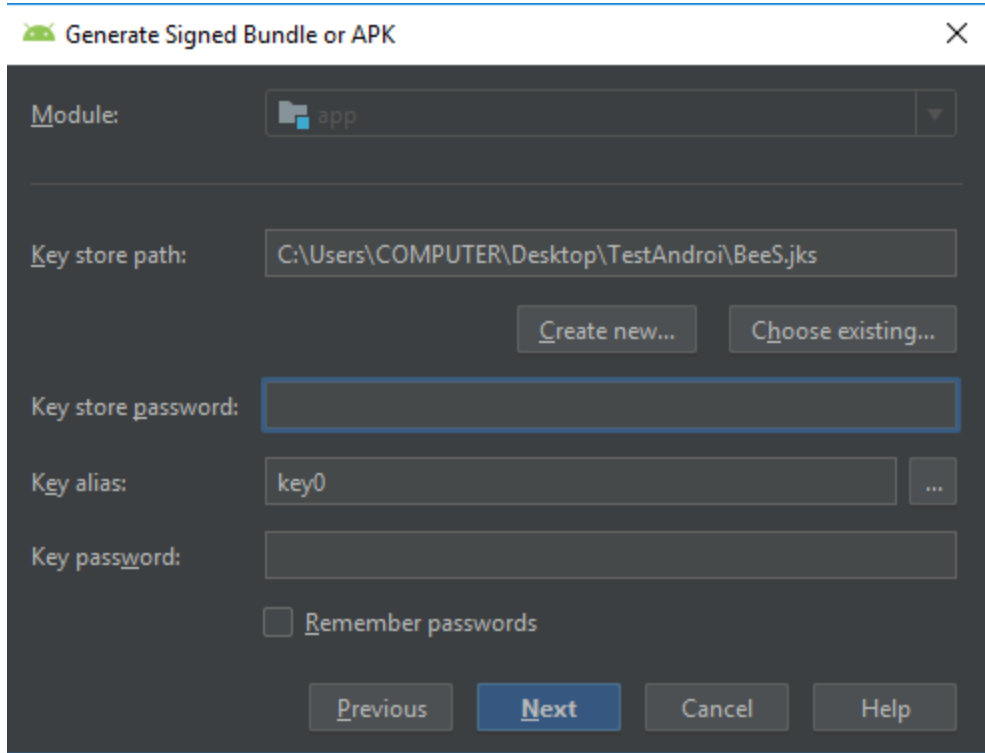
Generate Signed Bundle or APK

Module: app

Key store path: C:\Users\COMPUTER\Desktop\TestAndroi\BeeS.jks

Create new... Choose existing...

Key store password:

Key alias: key0 ...

Key password:

Remember passwords

Previous Next Cancel Help